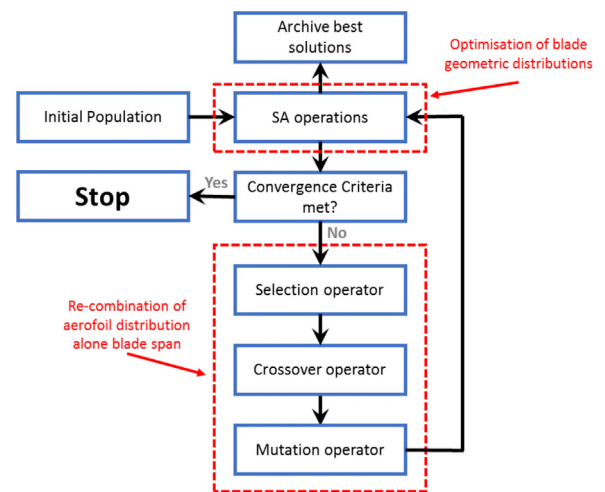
Archive best solutions

Optimisation of blade geometric distributions

Initial Population

SA operations

Stop

Yes

Convergence Criteria met?

No

Re-combination of aerofoil distribution alone blade span

Selection operator

Crossover operator

Mutation operator